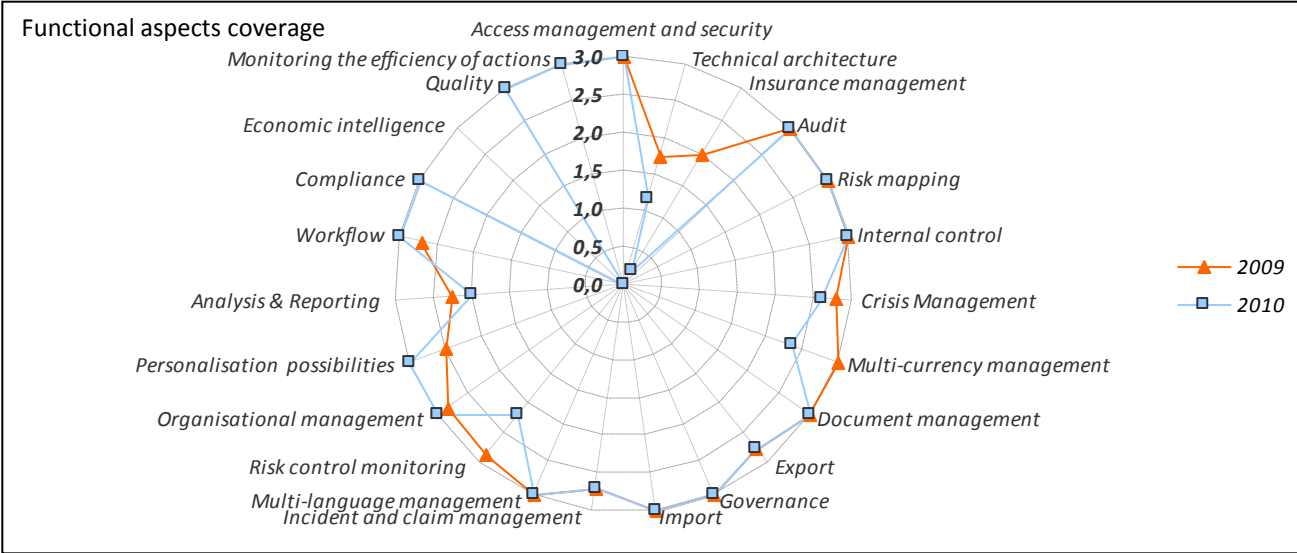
Functional aspects coverage

Access management and security
Technical architecture
Insurance management
Audit
Risk mapping
Internal control
Crisis Management
Multi-currency management
Document management
Export
Governance
Import
Incident and claim management
Multi-language management
Risk control monitoring
Organisational management
Personalisation possibilities
Analysis & Reporting
Workflow
Compliance
Economic intelligence
Quality
Monitoring the efficiency of actions

3,0
2,5
2,0
1,5
1,0
0,5
0,0

2009
2010